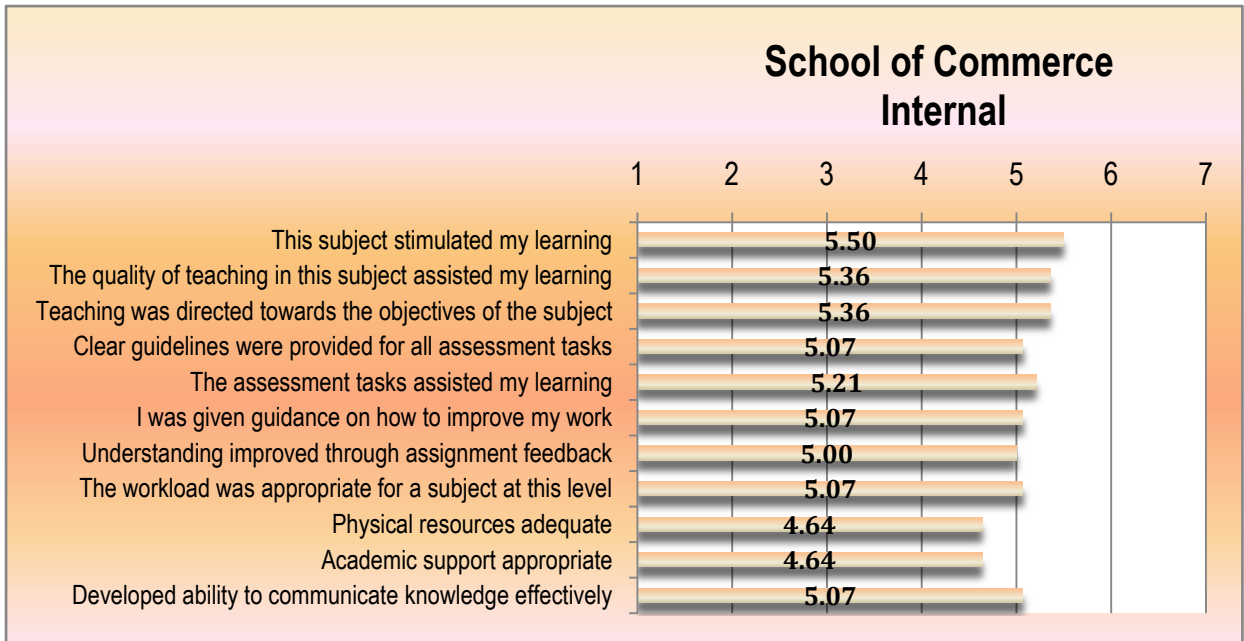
School of Commerce
Internal

1 2 3 4 5 6 7

This subject stimulated my learning 5.50
The quality of teaching in this subject assisted my learning 5.36
Teaching was directed towards the objectives of the subject 5.36
Clear guidelines were provided for all assessment tasks 5.07
The assessment tasks assisted my learning 5.21
I was given guidance on how to improve my work 5.07
Understanding improved through assignment feedback 5.00
The workload was appropriate for a subject at this level 5.07
Physical resources adequate 4.64
Academic support appropriate 4.64
Developed ability to communicate knowledge effectively 5.07